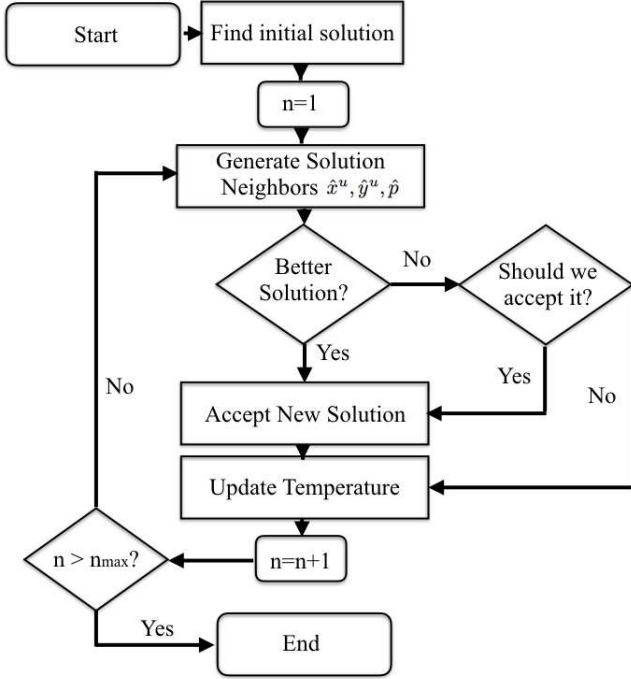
Start

Find initial solution

n=1

Generate Solution Neighbors $\hat{x}^u, \hat{y}^u, \hat{p}$

Better Solution?

No

Should we accept it?

Yes

Yes

No

No

Accept New Solution

Update Temperature

$n > n_{max}$?

n=n+1

Yes

End